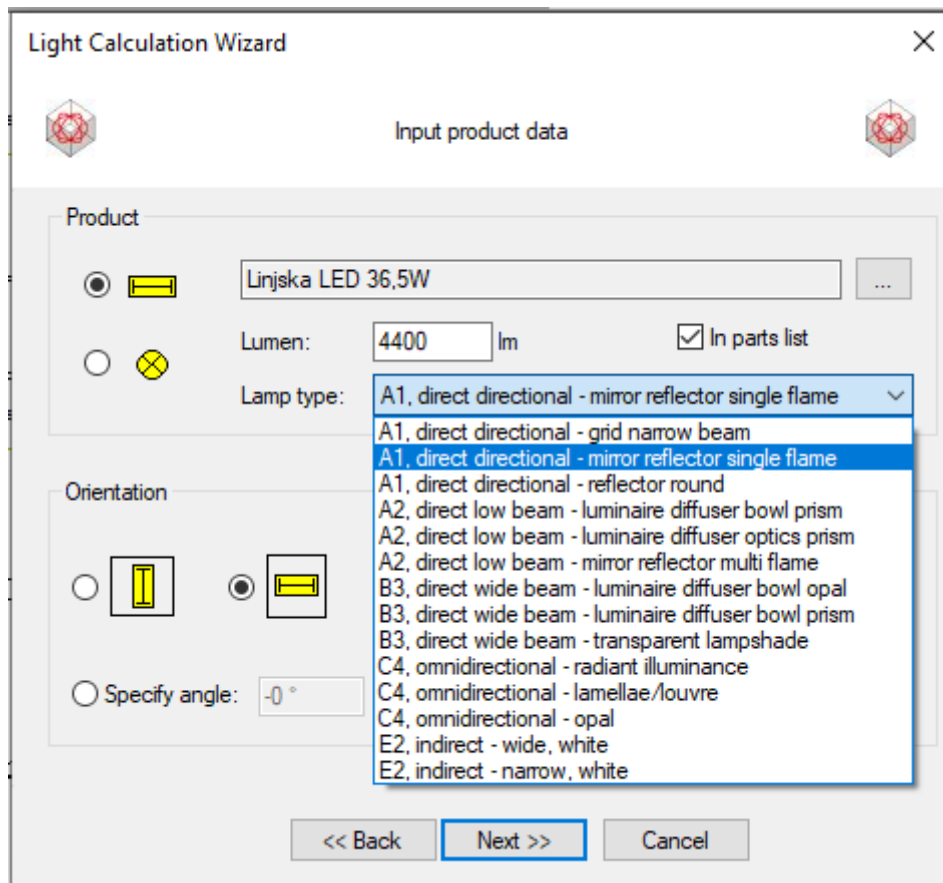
Light Calculation Wizard

Input product data

Product

Linjska LED 36,5W

...

Lumen: 4400 lm

In parts list

Lamp type: A1, direct directional - mirror reflector single flame

A1, direct directional - grid narrow beam
A1, direct directional - mirror reflector single flame
A1, direct directional - reflector round
A2, direct low beam - luminaire diffuser bowl prism
A2, direct low beam - luminaire diffuser optics prism
A2, direct low beam - mirror reflector multi flame
B3, direct wide beam - luminaire diffuser bowl opal
B3, direct wide beam - luminaire diffuser bowl prism
B3, direct wide beam - transparent lampshade
C4, omnidirectional - radiant illuminance
C4, omnidirectional - lamellae/louvre
C4, omnidirectional - opal
E2, indirect - wide, white
E2, indirect - narrow, white

Orientation

Specify angle: -0 °

<< Back

Next >>

Cancel